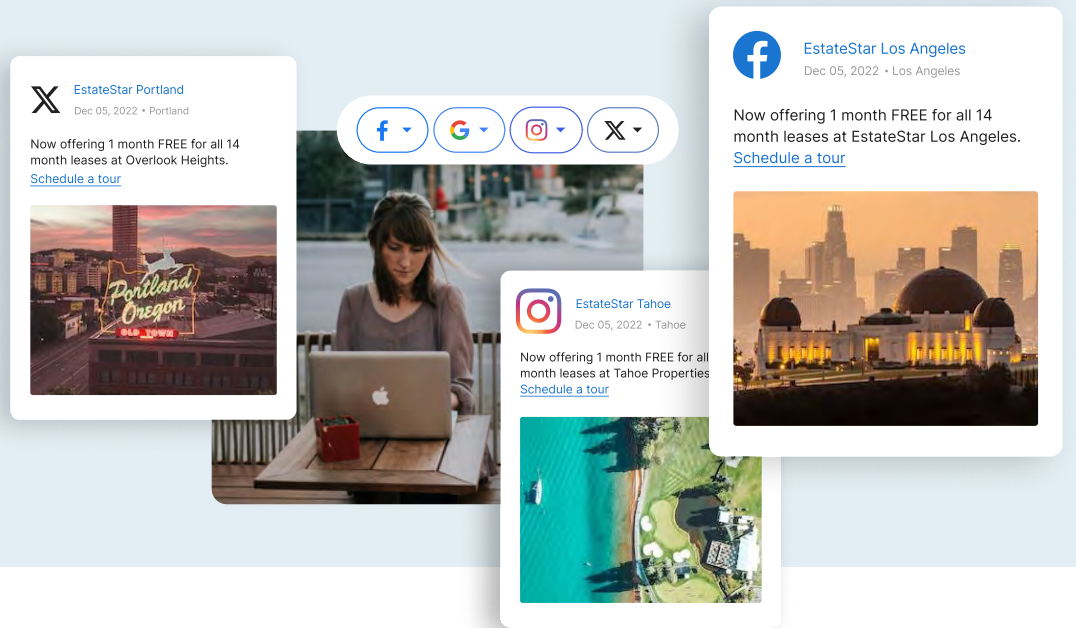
EstateStar Portland
Dec 05, 2022 • Portland

Now offering 1 month FREE for all 14 month leases at Overlook Heights.
Schedule a tour

Portland Oregon
OLD TOWN

EstateStar Tahoe
Dec 05, 2022 • Tahoe

Now offering 1 month FREE for all month leases at Tahoe Properties
Schedule a tour

EstateStar Los Angeles
Dec 05, 2022 • Los Angeles

Now offering 1 month FREE for all 14 month leases at EstateStar Los Angeles.
Schedule a tour